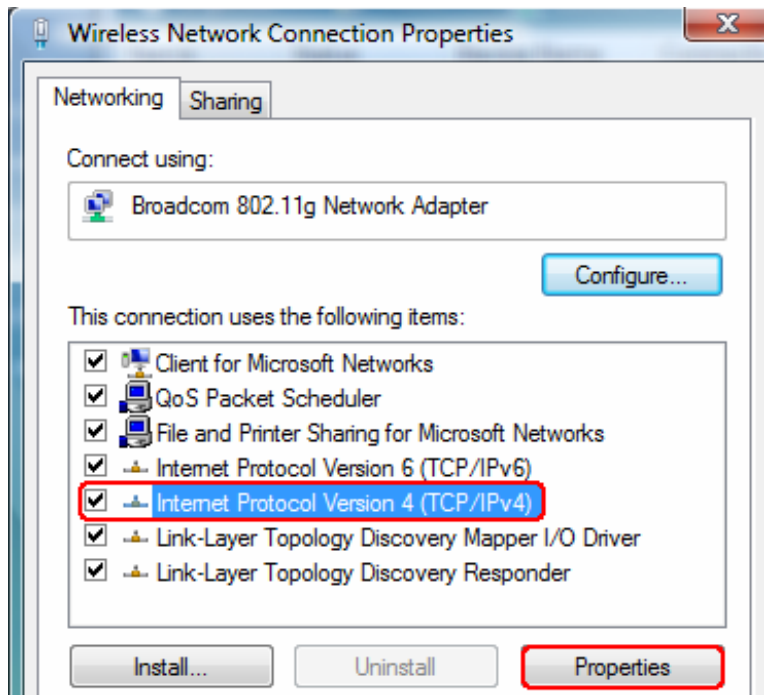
Wireless Network Connection Properties

Networking Sharing

Connect using:

Broadcom 802.11g Network Adapter

Configure...

This connection uses the following items:

Client for Microsoft Networks
QoS Packet Scheduler
File and Printer Sharing for Microsoft Networks
Internet Protocol Version 6 (TCP/IPv6)
Internet Protocol Version 4 (TCP/IPv4)
Link-Layer Topology Discovery Mapper I/O Driver
Link-Layer Topology Discovery Responder

Install... Uninstall Properties